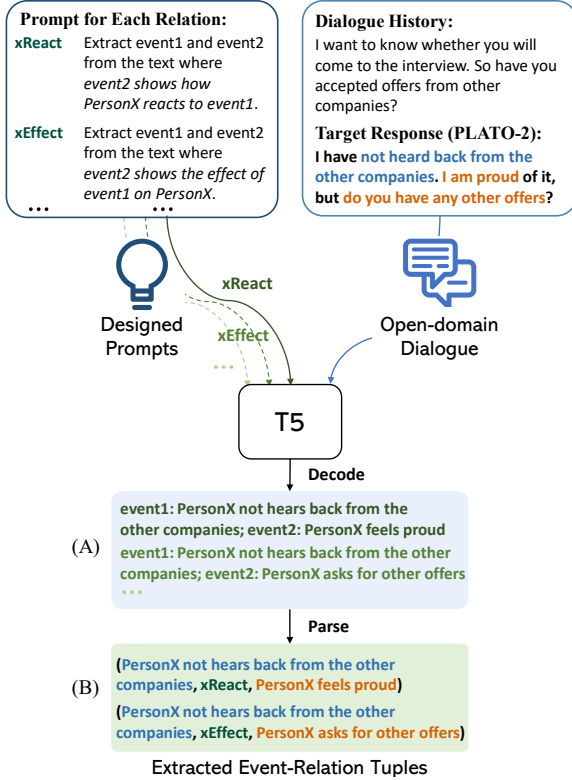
Prompt for Each Relation:

xReact Extract event1 and event2 from the text where event2 shows how PersonX reacts to event1.

xEffect Extract event1 and event2 from the text where event2 shows the effect of event1 on PersonX.

... ...

Dialogue History:
I want to know whether you will come to the interview. So have you accepted offers from other companies?

Target Response (PLATO-2):
I have not heard back from the other companies. I am proud of it, but do you have any other offers?

Designed Prompts

xReact

xEffect

...

Open-domain Dialogue

T5

Decode

(A)

event1: PersonX not hears back from the other companies; event2: PersonX feels proud

event1: PersonX not hears back from the other companies; event2: PersonX asks for other offers

...

Parse

(B)

(PersonX not hears back from the other companies, xReact, PersonX feels proud)

(PersonX not hears back from the other companies, xEffect, PersonX asks for other offers)

Extracted Event-Relation Tuples